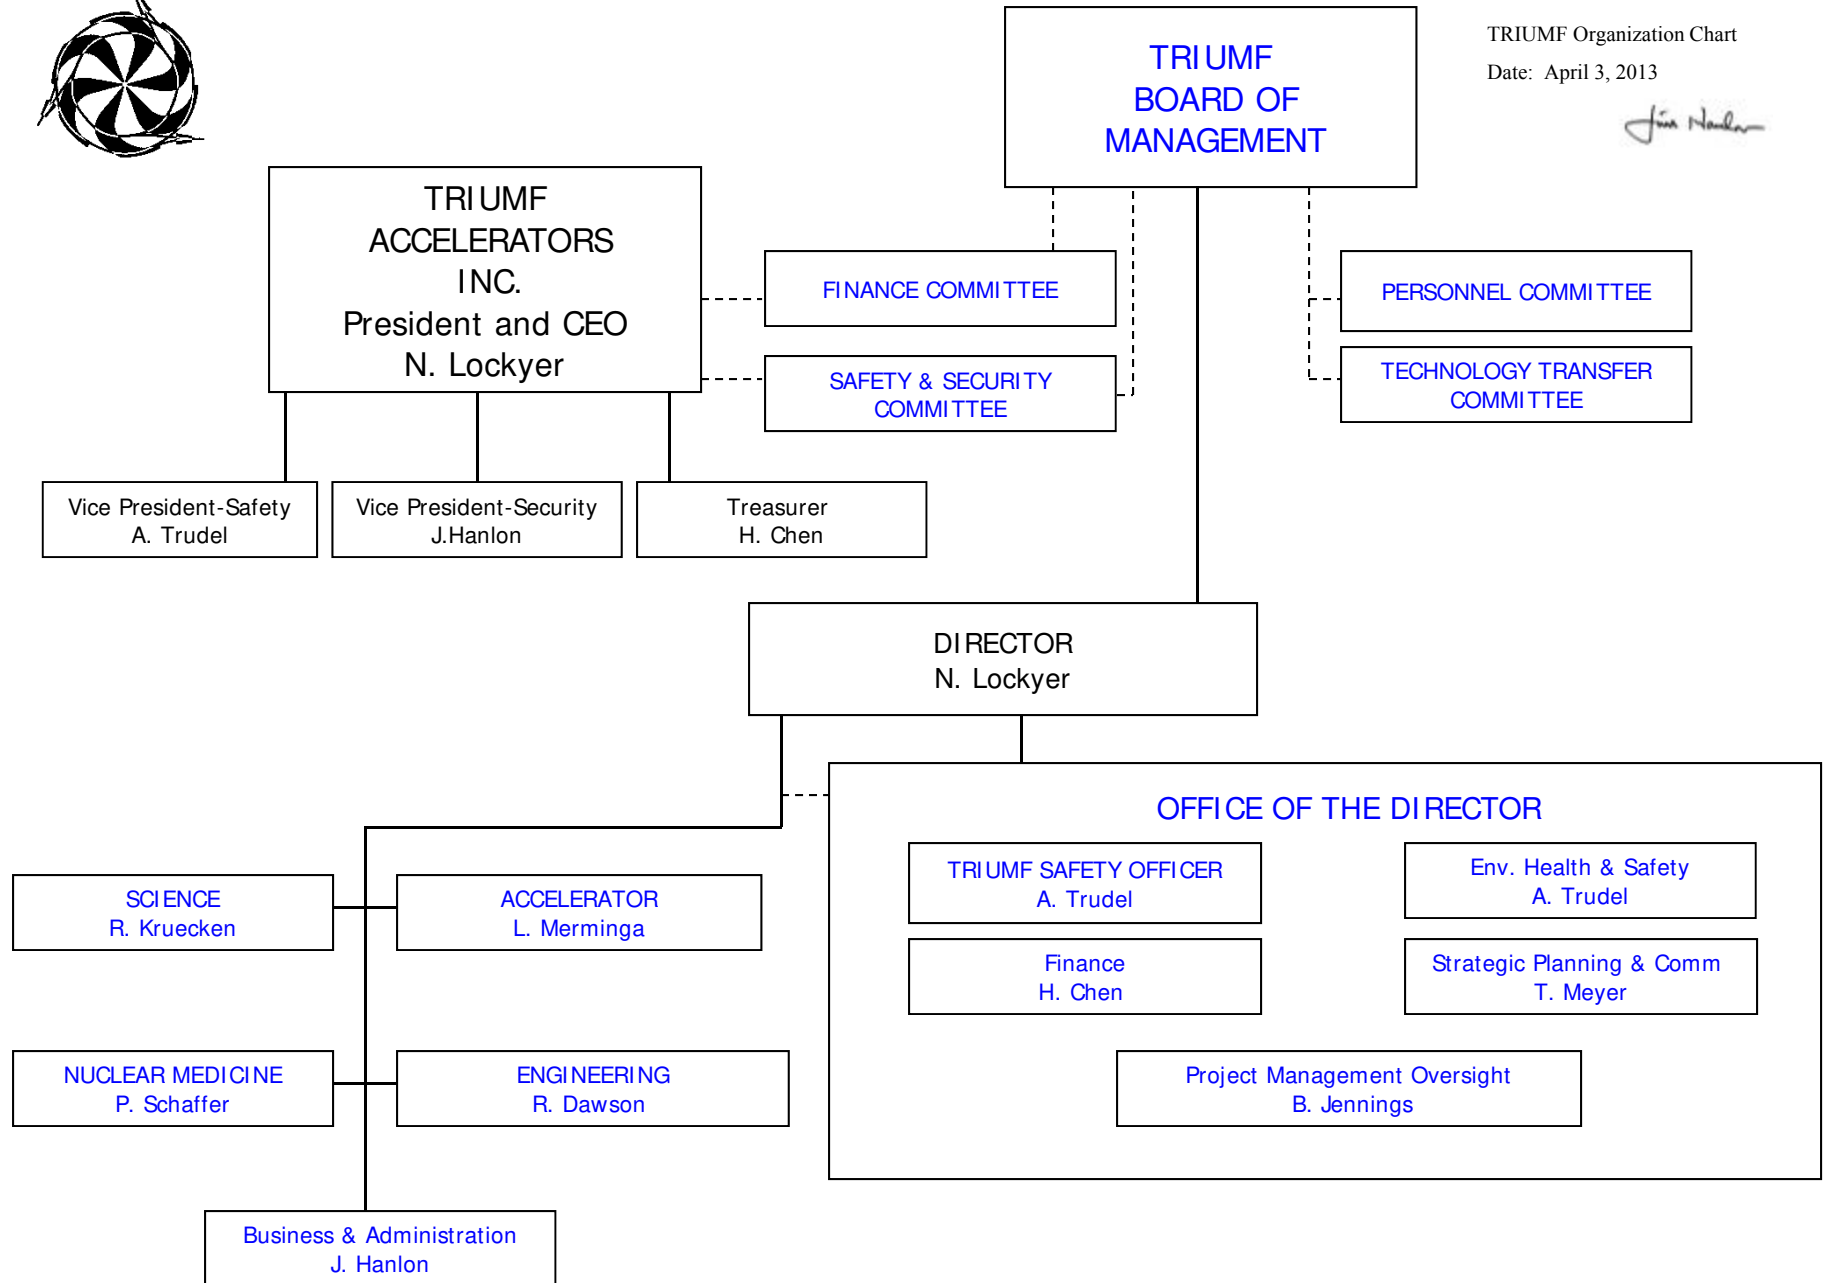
TRIUMF Organization Chart
Date: April 3, 2013

Jim Hanlon

TRIUMF BOARD OF MANAGEMENT

TRIUMF ACCELERATORS INC.
President and CEO
N. Lockyer

FINANCE COMMITTEE

SAFETY & SECURITY COMMITTEE

PERSONNEL COMMITTEE

TECHNOLOGY TRANSFER COMMITTEE

Vice President-Safety
A. Trudel

Vice President-Security
J.Hanlon

Treasurer
H. Chen

DIRECTOR
N. Lockyer

OFFICE OF THE DIRECTOR

TRIUMF SAFETY OFFICER
A. Trudel

Env. Health & Safety
A. Trudel

Finance
H. Chen

Strategic Planning & Comm
T. Meyer

Project Management Oversight
B. Jennings

SCIENCE
R. Kruecken

ACCELERATOR
L. Merminga

NUCLEAR MEDICINE
P. Schaffer

ENGINEERING
R. Dawson

Business & Administration
J. Hanlon